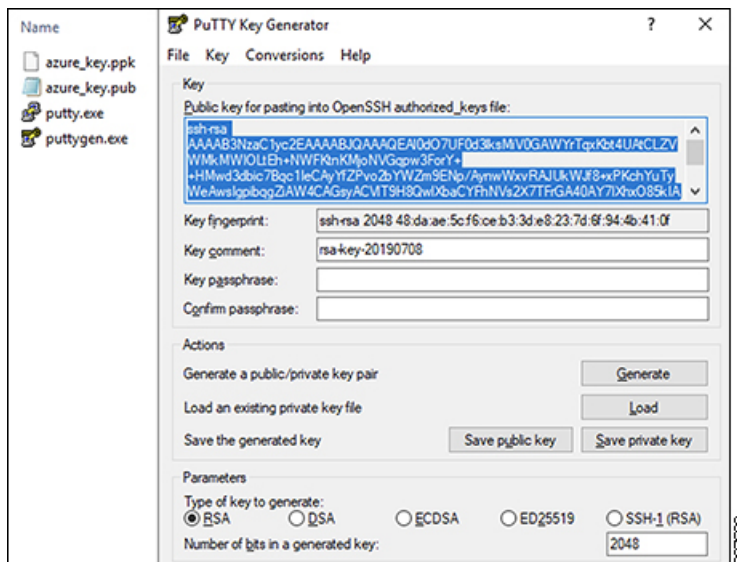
Name

azure_key.ppk

azure_key.pub

putty.exe

puttygen.exe

PuTTY Key Generator

?

File Key Conversions Help

Key

Public key for pasting into OpenSSH authorized_keys file:

ssh-rsa AAAAB3NzaC1yc2EAAAABJQAAAQEA0dO7UF0d3ksMiV0GAWYrTqxKbt4UAtCLZVWMkMWIOLtEh+NWFKtnKMjoNVGqpw3ForY++HMwd3dbic7Bqc1leCAyYfZPvo2bYWZm9ENp/AynwWxvRAJUkWJf8+xPKchYuTyWeAwsIgpibqgZiAW4CAGsyACVIT9H8QwIXbaCYFhNVs2X7TFrGA40AY7iXhxO85kIA

Key fingerprint: ssh-rsa 2048 48:da:ae:5c:f6:ce:b3:3d:e8:23:7d:6f:94:4b:41:0f

Key comment: rsa-key-20190708

Key passphrase:

Confirm passphrase:

Actions

Generate a public/private key pair

Generate

Load an existing private key file

Load

Save the generated key

Save public key

Save private key

Parameters

Type of key to generate:

RSA DSA ECDSA ED25519 SSH-1 (RSA)

Number of bits in a generated key: 2048